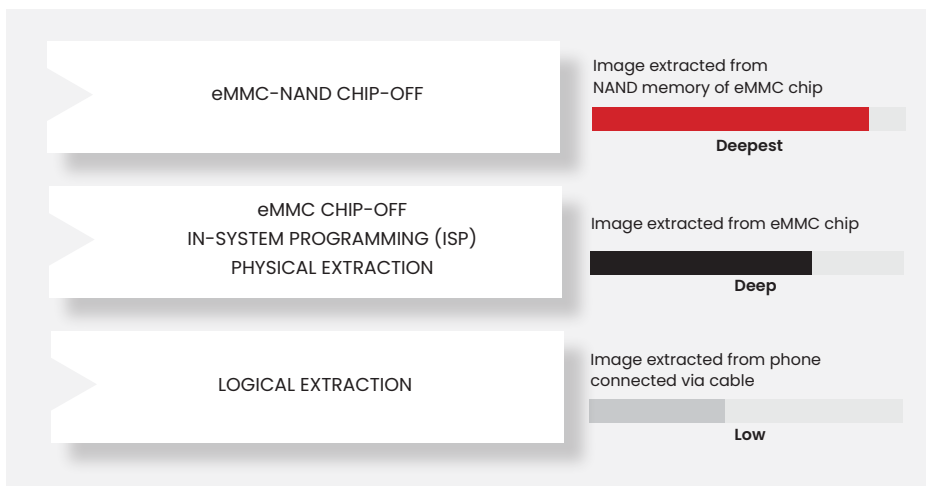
eMMC-NAND CHIP-OFF

Image extracted from NAND memory of eMMC chip

Deepest

eMMC CHIP-OFF
IN-SYSTEM PROGRAMMING (ISP)
PHYSICAL EXTRACTION

Image extracted from eMMC chip

Deep

LOGICAL EXTRACTION

Image extracted from phone connected via cable

Low